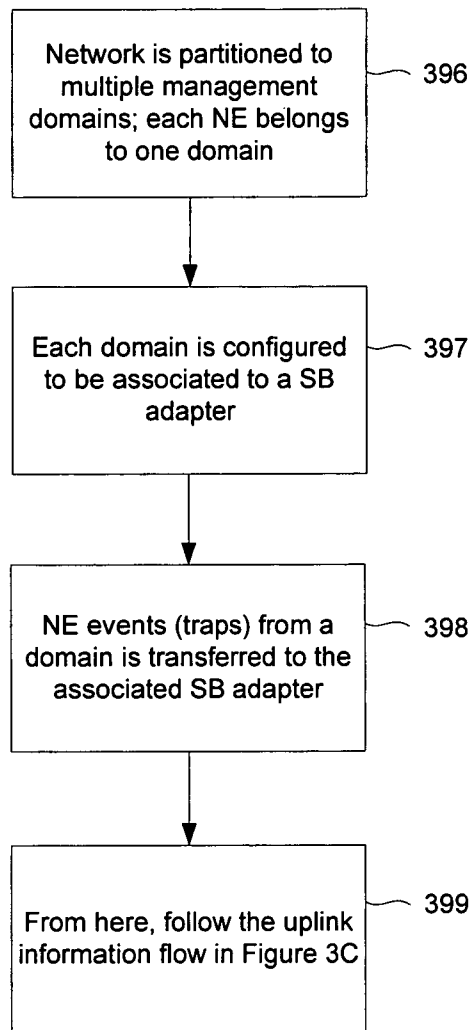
Network is partitioned to multiple management domains; each NE belongs to one domain

396

Each domain is configured to be associated to a SB adapter

397

NE events (traps) from a domain is transferred to the associated SB adapter

398

From here, follow the uplink information flow in Figure 3C

399